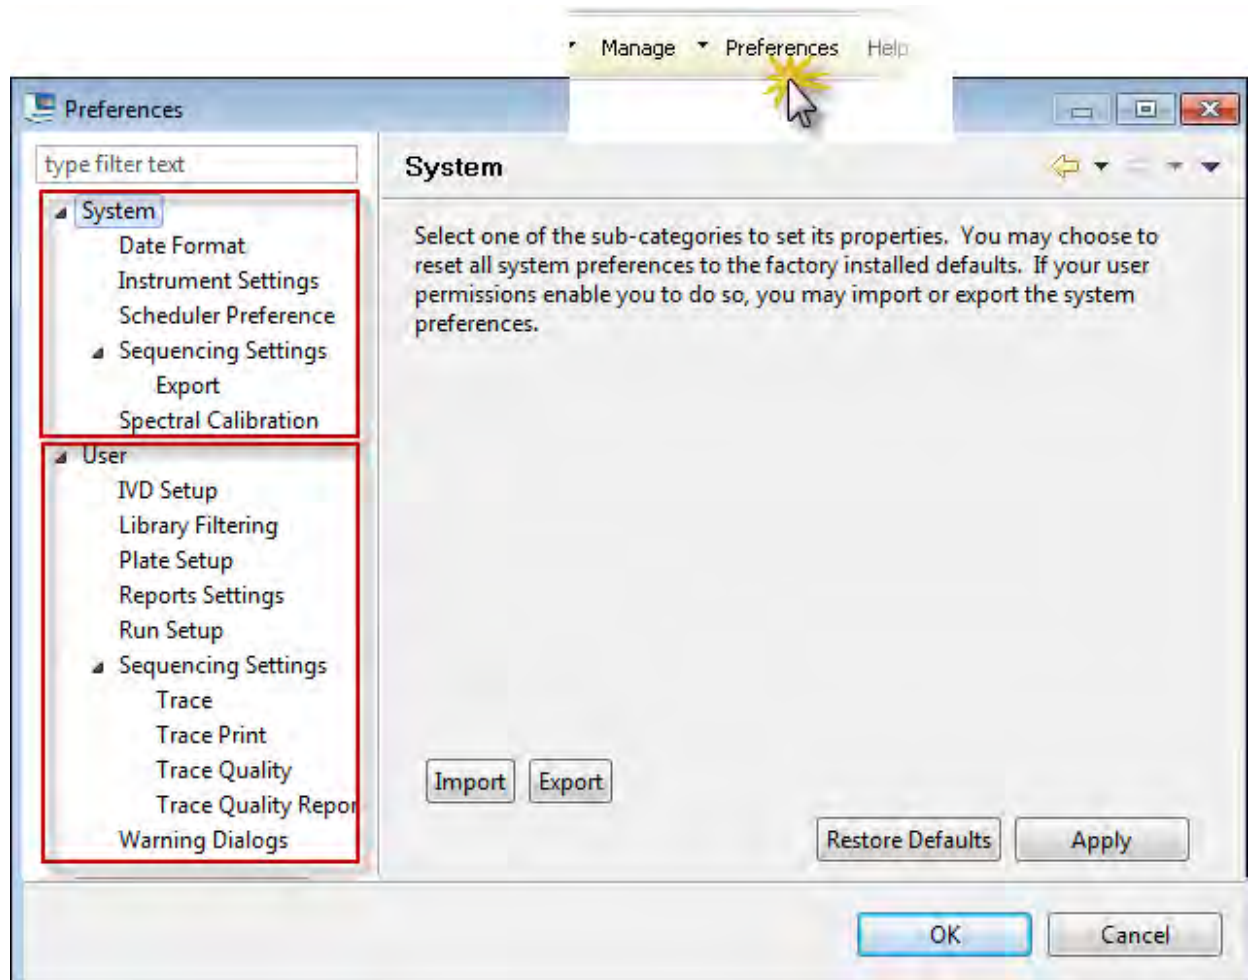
Manage Preferences Help

Preferences

type filter text

System
Date Format
Instrument Settings
Scheduler Preference
Sequencing Settings
Export
Spectral Calibration
User
IVD Setup
Library Filtering
Plate Setup
Reports Settings
Run Setup
Sequencing Settings
Trace
Trace Print
Trace Quality
Trace Quality Repor
Warning Dialogs

System

Select one of the sub-categories to set its properties. You may choose to reset all system preferences to the factory installed defaults. If your user permissions enable you to do so, you may import or export the system preferences.

Import Export

Restore Defaults Apply

OK Cancel